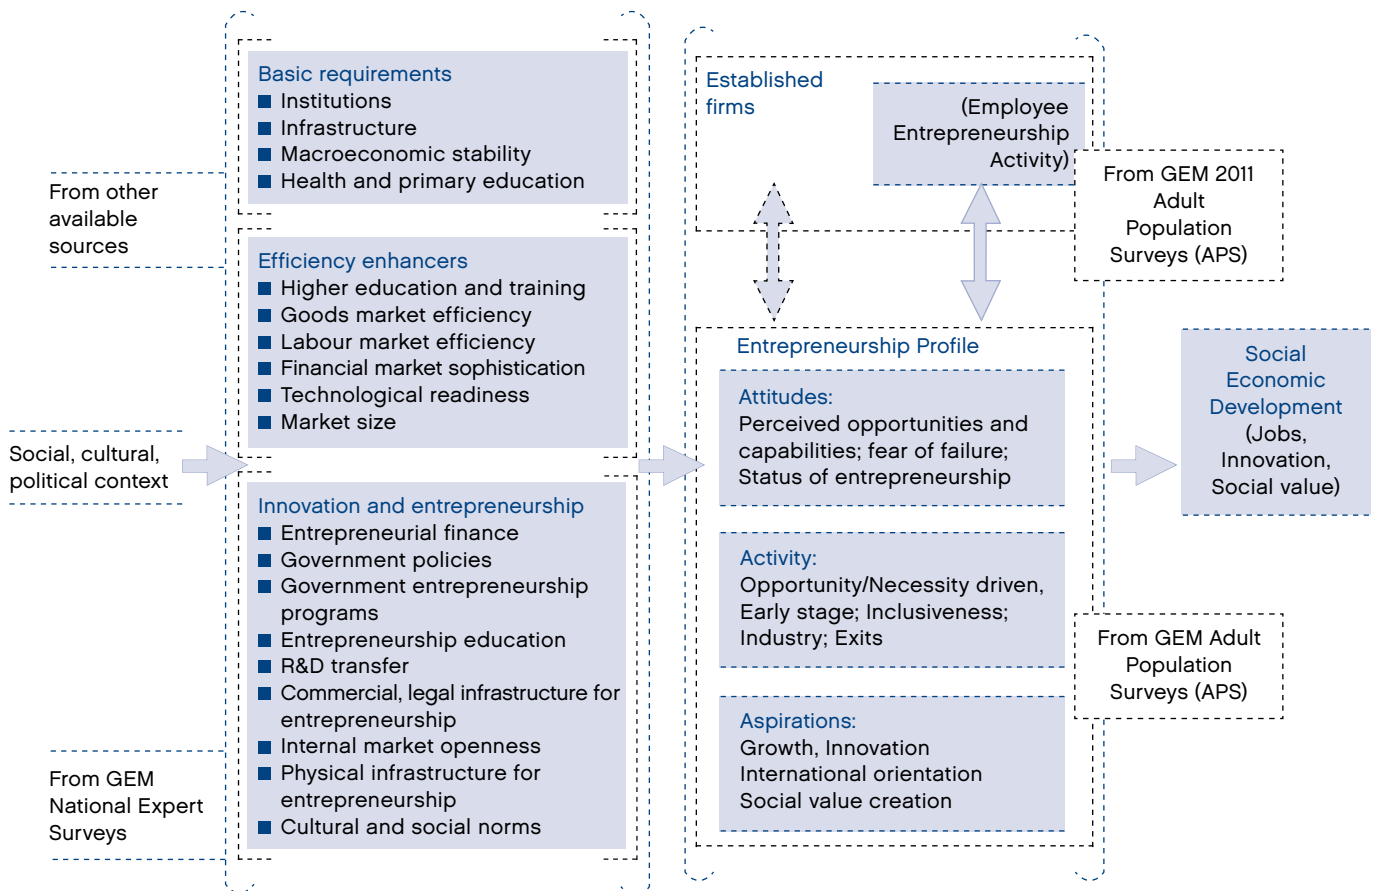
From other available sources

Social, cultural, political context

From GEM National Expert Surveys

Basic requirements
■ Institutions
■ Infrastructure
■ Macroeconomic stability
■ Health and primary education

Efficiency enhancers
■ Higher education and training
■ Goods market efficiency
■ Labour market efficiency
■ Financial market sophistication
■ Technological readiness
■ Market size

Innovation and entrepreneurship
■ Entrepreneurial finance
■ Government policies
■ Government entrepreneurship programs
■ Entrepreneurship education
■ R&D transfer
■ Commercial, legal infrastructure for entrepreneurship
■ Internal market openness
■ Physical infrastructure for entrepreneurship
■ Cultural and social norms

Established firms

(Employee Entrepreneurship Activity)

From GEM 2011 Adult Population Surveys (APS)

Entrepreneurship Profile

Attitudes:
Perceived opportunities and capabilities; fear of failure; Status of entrepreneurship

Activity:
Opportunity/Necessity driven, Early stage; Inclusiveness; Industry; Exits

Aspirations:
Growth, Innovation
International orientation
Social value creation

From GEM Adult Population Surveys (APS)

Social Economic Development
(Jobs, Innovation, Social value)